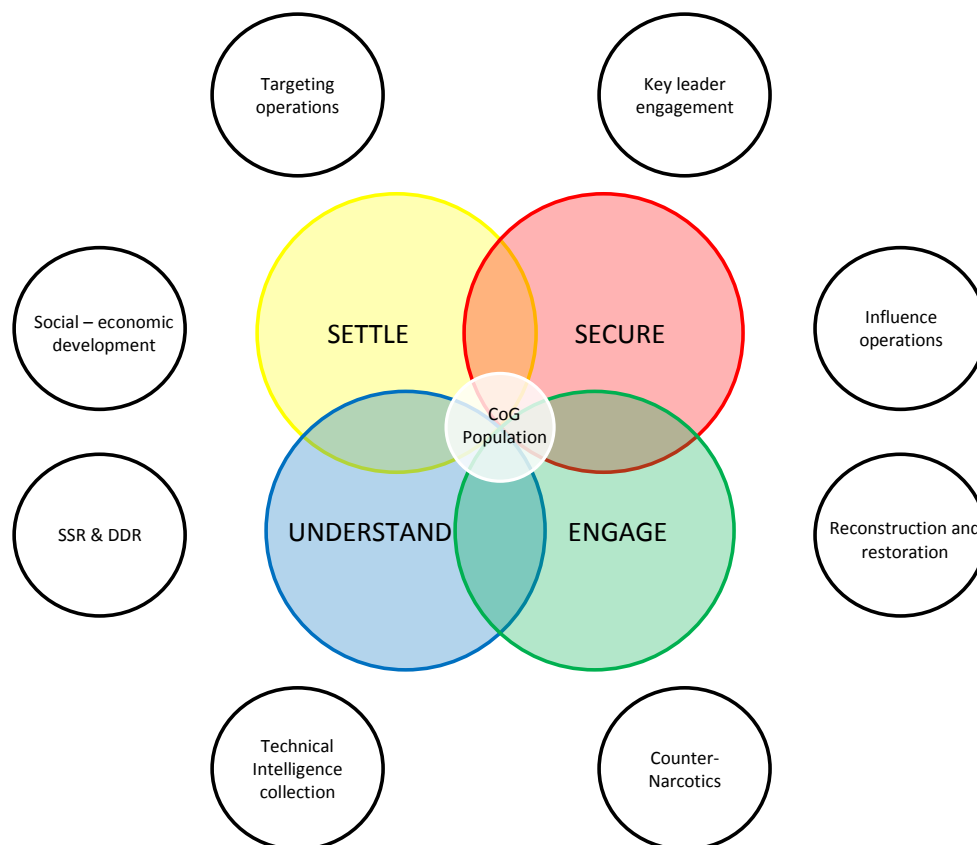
Targeting operations

Key leader engagement

Social – economic development

SETTLE

SECURE

Influence operations

CoG Population

SSR & DDR

UNDERSTAND

ENGAGE

Reconstruction and restoration

Technical Intelligence collection

Counter-Narcotics